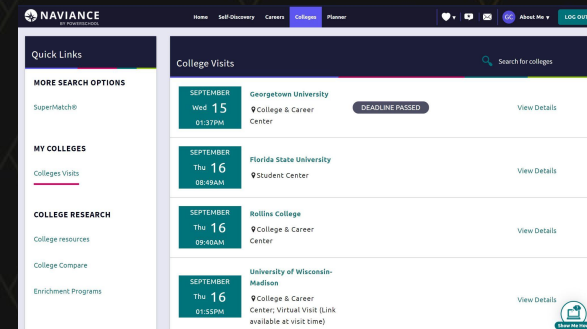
NAVIANCE BY POWERSCHOOL

Home Self-Discovery Careers Colleges Planner

GC About Me ▾ LOG OUT

Quick Links

MORE SEARCH OPTIONS

SuperMatch®

MY COLLEGES

Colleges Visits

COLLEGE RESEARCH

College resources

College Compare

Enrichment Programs

College Visits

Search for colleges

SEPTEMBER Wed 15 01:37PM

Georgetown University
College & Career Center

DEADLINE PASSED

View Details

SEPTEMBER Thu 16 08:49AM

Florida State University
Student Center

View Details

SEPTEMBER Thu 16 09:40AM

Rollins College
College & Career Center

View Details

SEPTEMBER Thu 16 01:55PM

University of Wisconsin-Madison
College & Career Center; Virtual Visit (Link available at visit time)

View Details

Show Me How